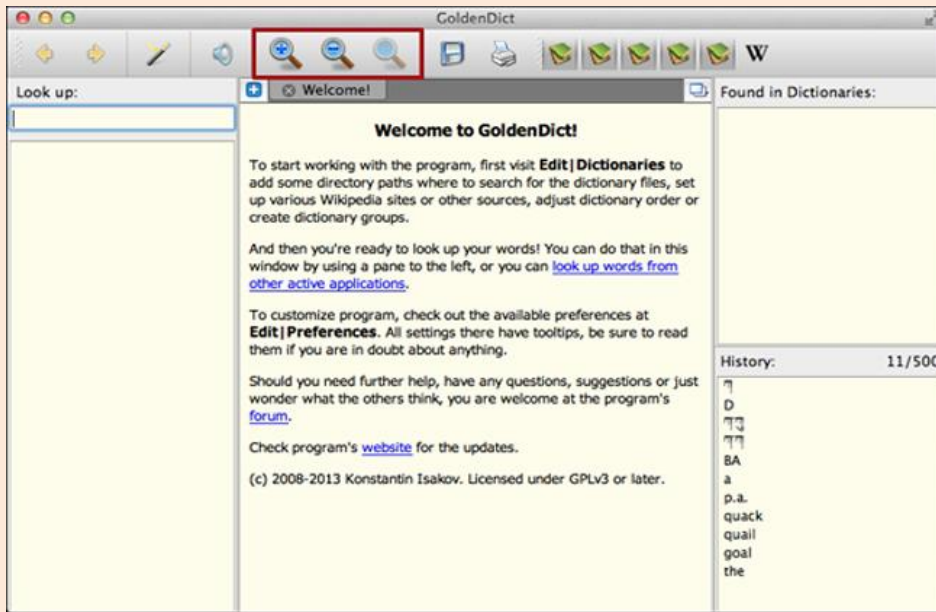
GoldenDict

W

Look up:

Welcome!

Found in Dictionaries:

**Welcome to GoldenDict!**

To start working with the program, first visit **Edit|Dictionaries** to add some directory paths where to search for the dictionary files, set up various Wikipedia sites or other sources, adjust dictionary order or create dictionary groups.

And then you're ready to look up your words! You can do that in this window by using a pane to the left, or you can look up words from other active applications.

To customize program, check out the available preferences at **Edit|Preferences**. All settings there have tooltips, be sure to read them if you are in doubt about anything.

Should you need further help, have any questions, suggestions or just wonder what the others think, you are welcome at the program's forum.

Check program's website for the updates.

(c) 2008-2013 Konstantin Isakov. Licensed under GPLv3 or later.

History: 11/500

ק
D
דג
דד
BA
a
p.a.
quack
quail
goal
the